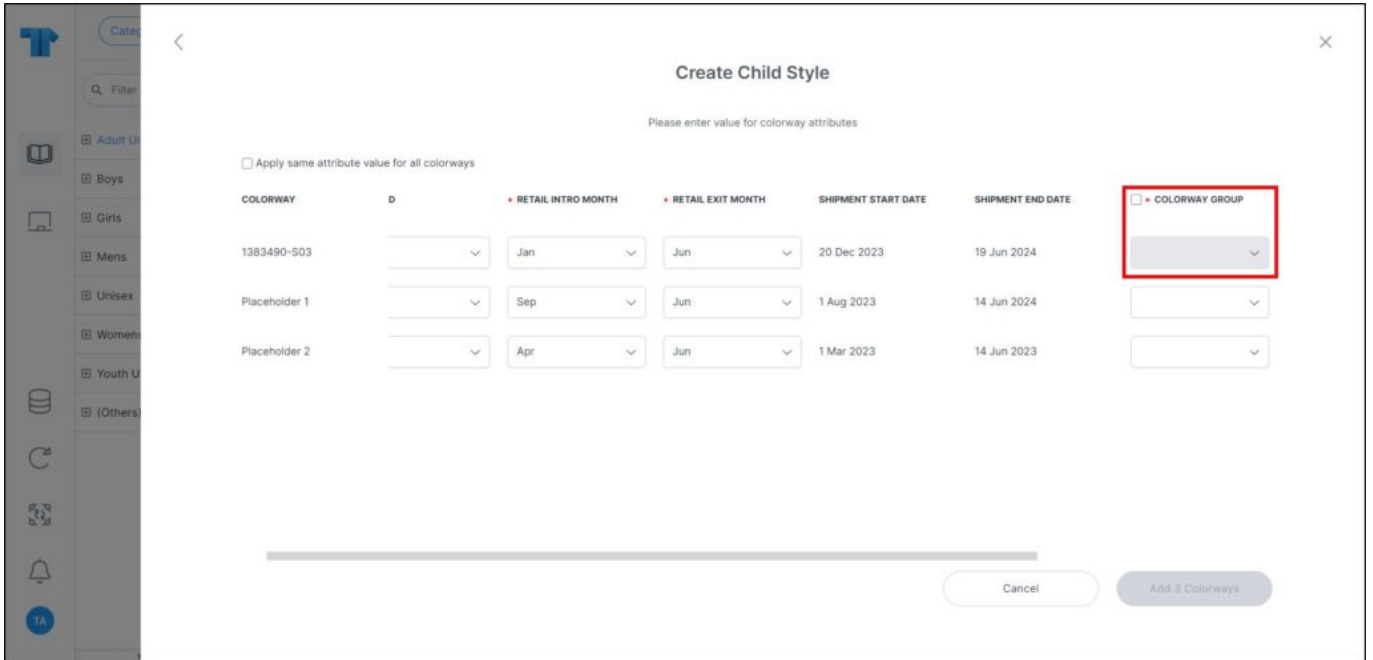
Categ

Filter

Adult U

Boys

Girls

Mens

Unisex

Women

Youth U

(Others)

TA

Create Child Style

Please enter value for colorway attributes

Apply same attribute value for all colorways

| COLORWAY | D | • RETAIL INTRO MONTH | • RETAIL EXIT MONTH | SHIPMENT START DATE | SHIPMENT END DATE | • COLORWAY GROUP |
|---|---|---|---|---|---|---|
| 1383490-S03 | | Jan | Jun | 20 Dec 2023 | 19 Jun 2024 | |
| Placeholder 1 | | Sep | Jun | 1 Aug 2023 | 14 Jun 2024 | |
| Placeholder 2 | | Apr | Jun | 1 Mar 2023 | 14 Jun 2023 | |

Cancel

Add 3 Colorways